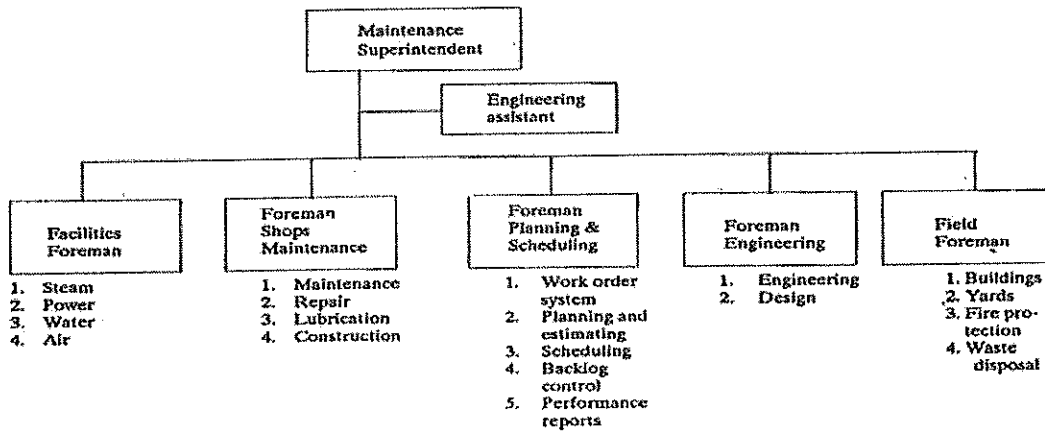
Maintenance Superintendent

Engineering assistant

Facilities Foreman
1. Steam
2. Power
3. Water
4. Air

Foreman Shops Maintenance
1. Maintenance
2. Repair
3. Lubrication
4. Construction

Foreman Planning & Scheduling
1. Work order system
2. Planning and estimating
3. Scheduling
4. Backlog control
5. Performance reports

Foreman Engineering
1. Engineering
2. Design

Field Foreman
1. Buildings
2. Yards
3. Fire protection
4. Waste disposal